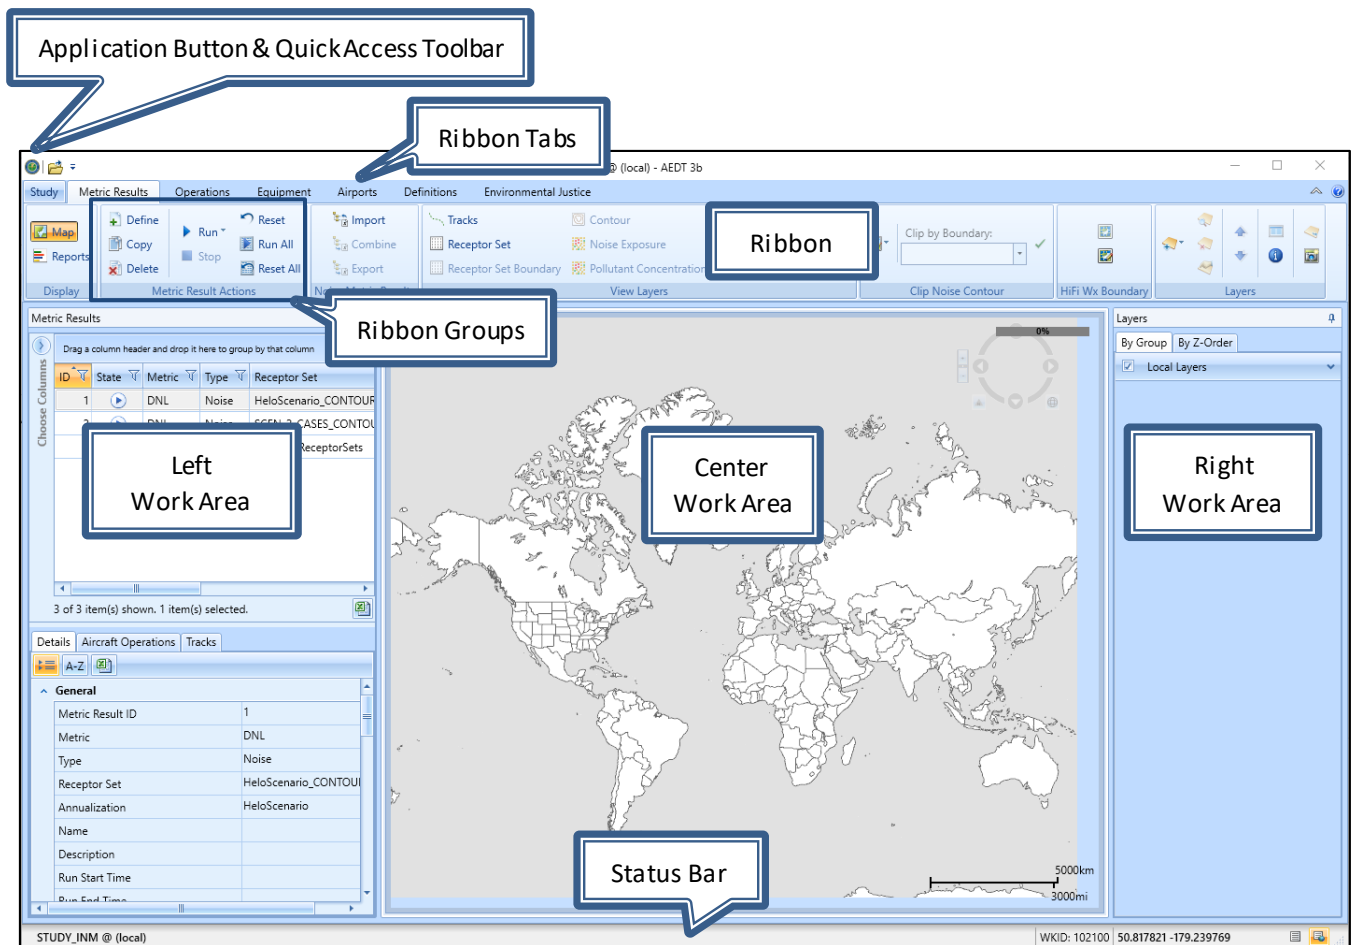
Application Button & Quick Access Toolbar

Ribbon Tabs

@ (local) - AEDT 3b

Study   Metric Results   Operations   Equipment   Airports   Definitions   Environmental Justice

Map
Reports
Display

Define   Run   Reset
Copy   Stop   Run All
Delete   Reset All
Metric Result Actions

Import
Combine
Export

Tracks
Receptor Set
Receptor Set Boundary

Contour
Noise Exposure
Pollutant Concentration
View Layers

Ribbon

Clip by Boundary:
Clip Noise Contour

HiFi Wx Boundary

Layers

Ribbon Groups

Metric Results

Drag a column header and drop it here to group by that column

Choose Columns

| ID | State | Metric | Type | Receptor Set |
|---|---|---|---|---|
| 1 |  | DNL | Noise | HeloScenario_CONTOUR |
| 2 |  | DNL | Noise | SCEN_2_CASES_CONTOU |
|  |  |  |  | ReceptorSets |

Left Work Area

3 of 3 item(s) shown. 1 item(s) selected.

Details   Aircraft Operations   Tracks

A-Z

General

| | |
|---|---|
| Metric Result ID | 1 |
| Metric | DNL |
| Type | Noise |
| Receptor Set | HeloScenario_CONTOUI |
| Annualization | HeloScenario |
| Name | |
| Description | |
| Run Start Time | |
| Run End Time | |

0%

Center Work Area

5000km
3000mi

Status Bar

Layers

By Group   By Z-Order

Local Layers

Right Work Area

STUDY_INM @ (local)

WKID: 102100   50.817821 -179.239769